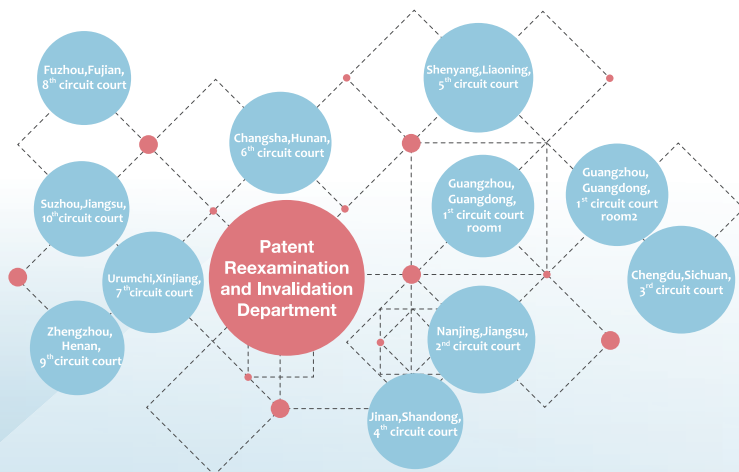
Fuzhou,Fujian, $8^{th}$ circuit court

Shenyang,Liaoning, $5^{th}$ circuit court

Changsha,Hunan, $6^{th}$ circuit court

Guangzhou, Guangdong, $1^{st}$ circuit court room1

Guangzhou, Guangdong, $1^{st}$ circuit court room2

Suzhou,Jiangsu, $10^{th}$circuit court

Patent Reexamination and Invalidation Department

Urumchi,Xinjiang, $7^{th}$circuit court

Chengdu,Sichuan, $3^{rd}$ circuit court

Zhengzhou, Henan, $9^{th}$circuit court

Nanjing,Jiangsu, $2^{nd}$ circuit court

Jinan,Shandong, $4^{th}$ circuit court